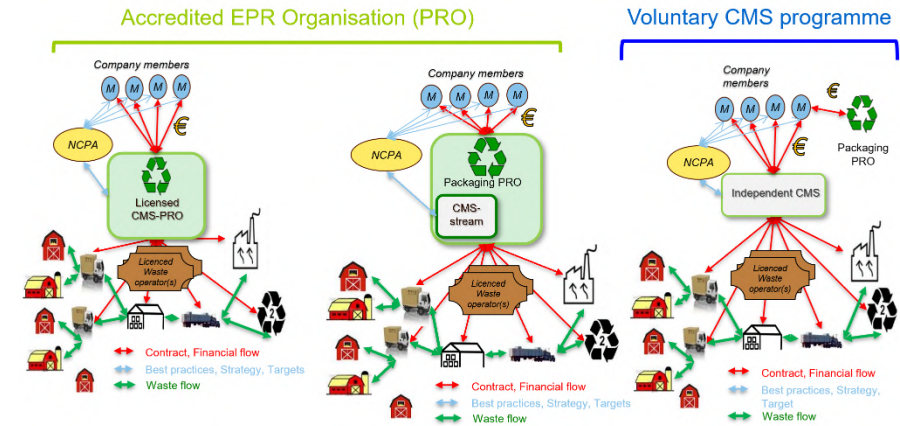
Accredited EPR Organisation (PRO)

Voluntary CMS programme

Company members

M M M M

€

NCPA

Licensed CMS-PRO

Licenced Waste operator(s)

2

Contract, Financial flow
Best practices, Strategy, Targets
Waste flow

Company members

M M M M

€

NCPA

Packaging PRO

CMS-stream

Licenced Waste operator(s)

2

Contract, Financial flow
Best practices, Strategy, Targets
Waste flow

Company members

M M M M

€

€

Packaging PRO

NCPA

Independent CMS

Licenced Waste operator(s)

2

Contract, Financial flow
Best practices, Strategy, Target
Waste flow